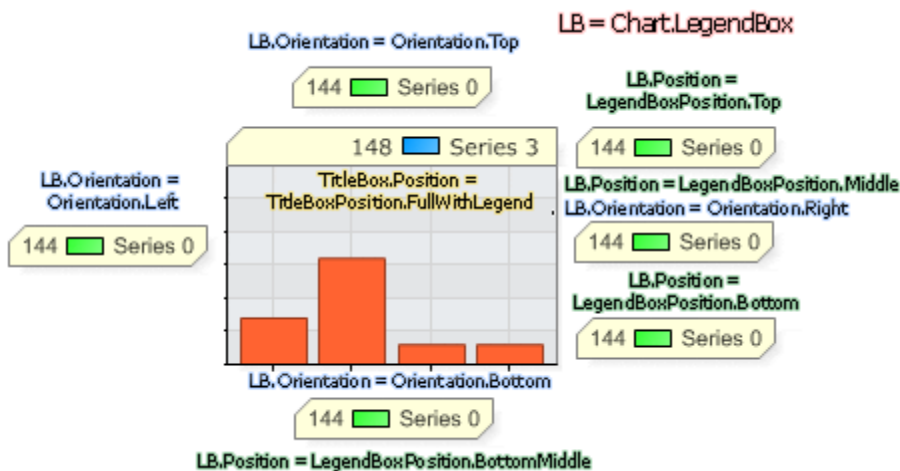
LB = Chart.LegendBox

LB.Orientation = Orientation.Top

144 Series 0

LB.Position = LegendBoxPosition.Top

144 Series 0

148 Series 3

TitleBox.Position = TitleBoxPosition.FullWithLegend

LB.Orientation = Orientation.Left

144 Series 0

LB.Position = LegendBoxPosition.Middle
LB.Orientation = Orientation.Right

144 Series 0

LB.Position = LegendBoxPosition.Bottom

144 Series 0

LB.Orientation = Orientation.Bottom

144 Series 0

LB.Position = LegendBoxPosition.BottomMiddle